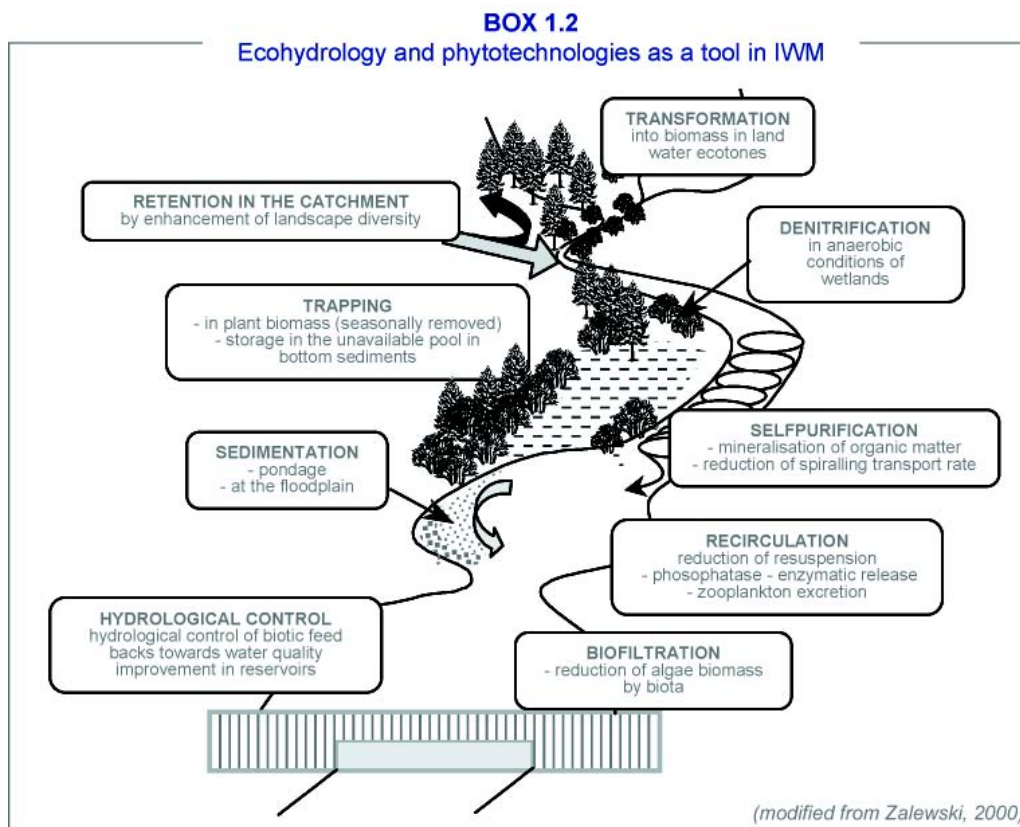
BOX 1.2
Ecohydrology and phytotechnologies as a tool in IWM

TRANSFORMATION
into biomass in land water ecotones

RETENTION IN THE CATCHMENT
by enhancement of landscape diversity

DENITRIFICATION
in anaerobic conditions of wetlands

TRAPPING
- in plant biomass (seasonally removed)
- storage in the unavailable pool in bottom sediments

SELFPURIFICATION
- mineralisation of organic matter
- reduction of spiralling transport rate

SEDIMENTATION
- pondage
- at the floodplain

RECIRCULATION
reduction of resuspension
- phosophatase - enzymatic release
- zooplankton excretion

HYDROLOGICAL CONTROL
hydrological control of biotic feed backs towards water quality improvement in reservoirs

BIOFILTRATION
- reduction of algae biomass by biota

(modified from Zalewski, 2000)